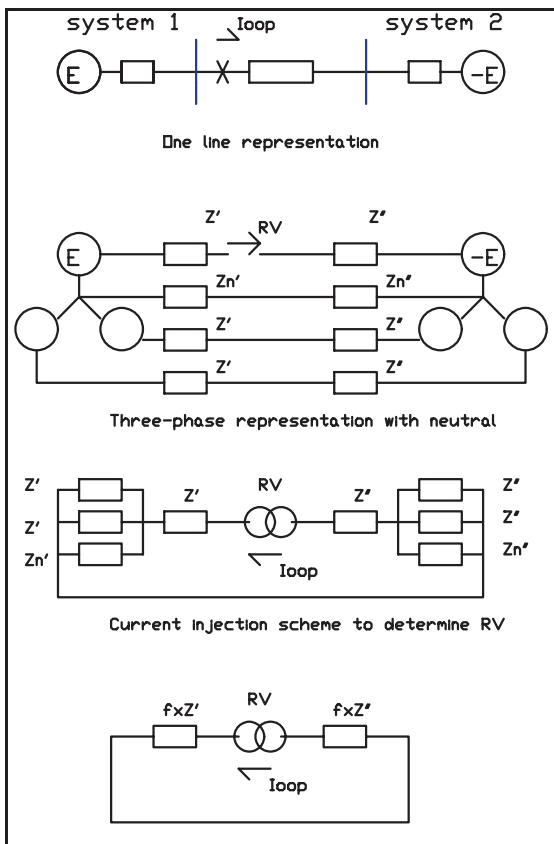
system 1
Ioop
system 2
E
-E

One line representation

Z'
RV
Z"
E
-E
Zn'
Zn"
Z'
Z"
Z'
Z"

Three-phase representation with neutral

Z'
Z'
RV
Z"
Z"
Z'
Z"
Zn'
Zn"
Ioop

Current injection scheme to determine RV

RV
fxZ'
fxZ"
Ioop